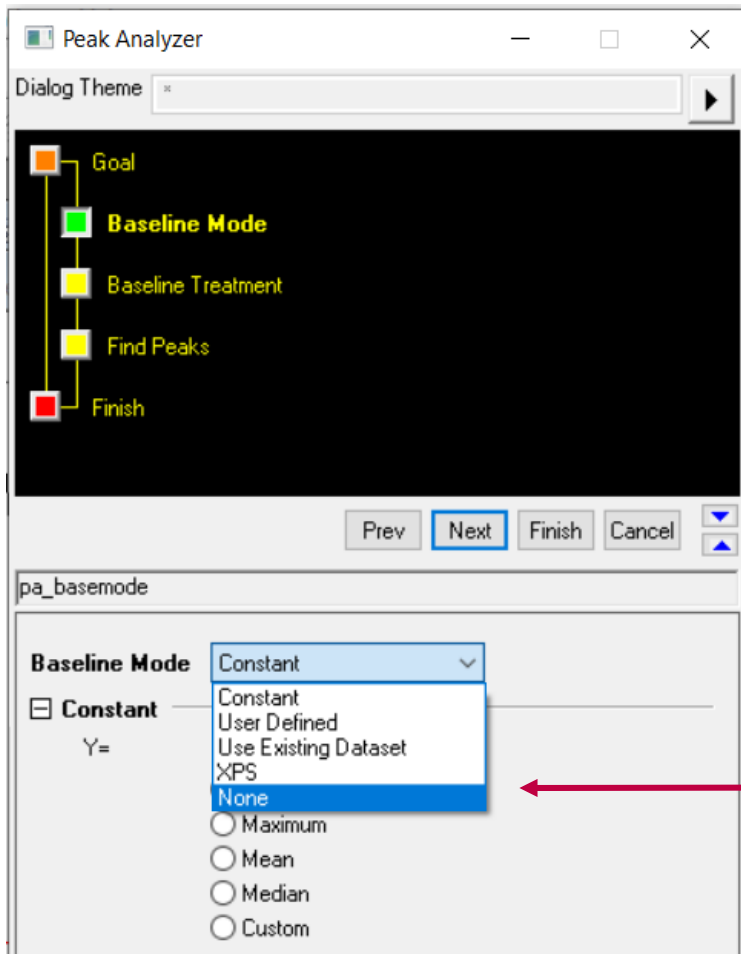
Peak Analyzer

Dialog Theme *

Goal
Baseline Mode
Baseline Treatment
Find Peaks
Finish

Prev Next Finish Cancel

pa_basemode

Baseline Mode Constant

Constant
User Defined
Use Existing Dataset
XPS
None

Constant
Y=

Maximum
Mean
Median
Custom